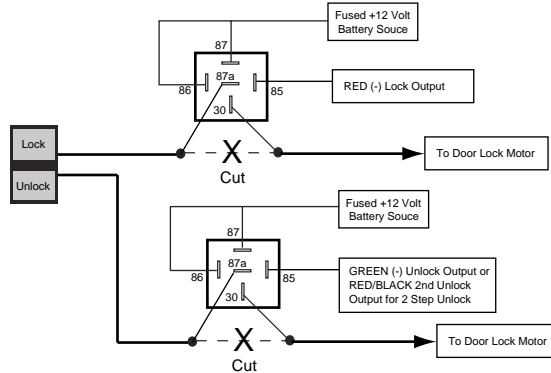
Fused +12 Volt Battery Souce

87
87a
86
85
30

RED (-) Lock Output

Lock

Unlock

X
Cut

To Door Lock Motor

Fused +12 Volt Battery Souce

87
87a
86
85
30

GREEN (-) Unlock Output or RED/BLACK 2nd Unlock Output for 2 Step Unlock

X
Cut

To Door Lock Motor